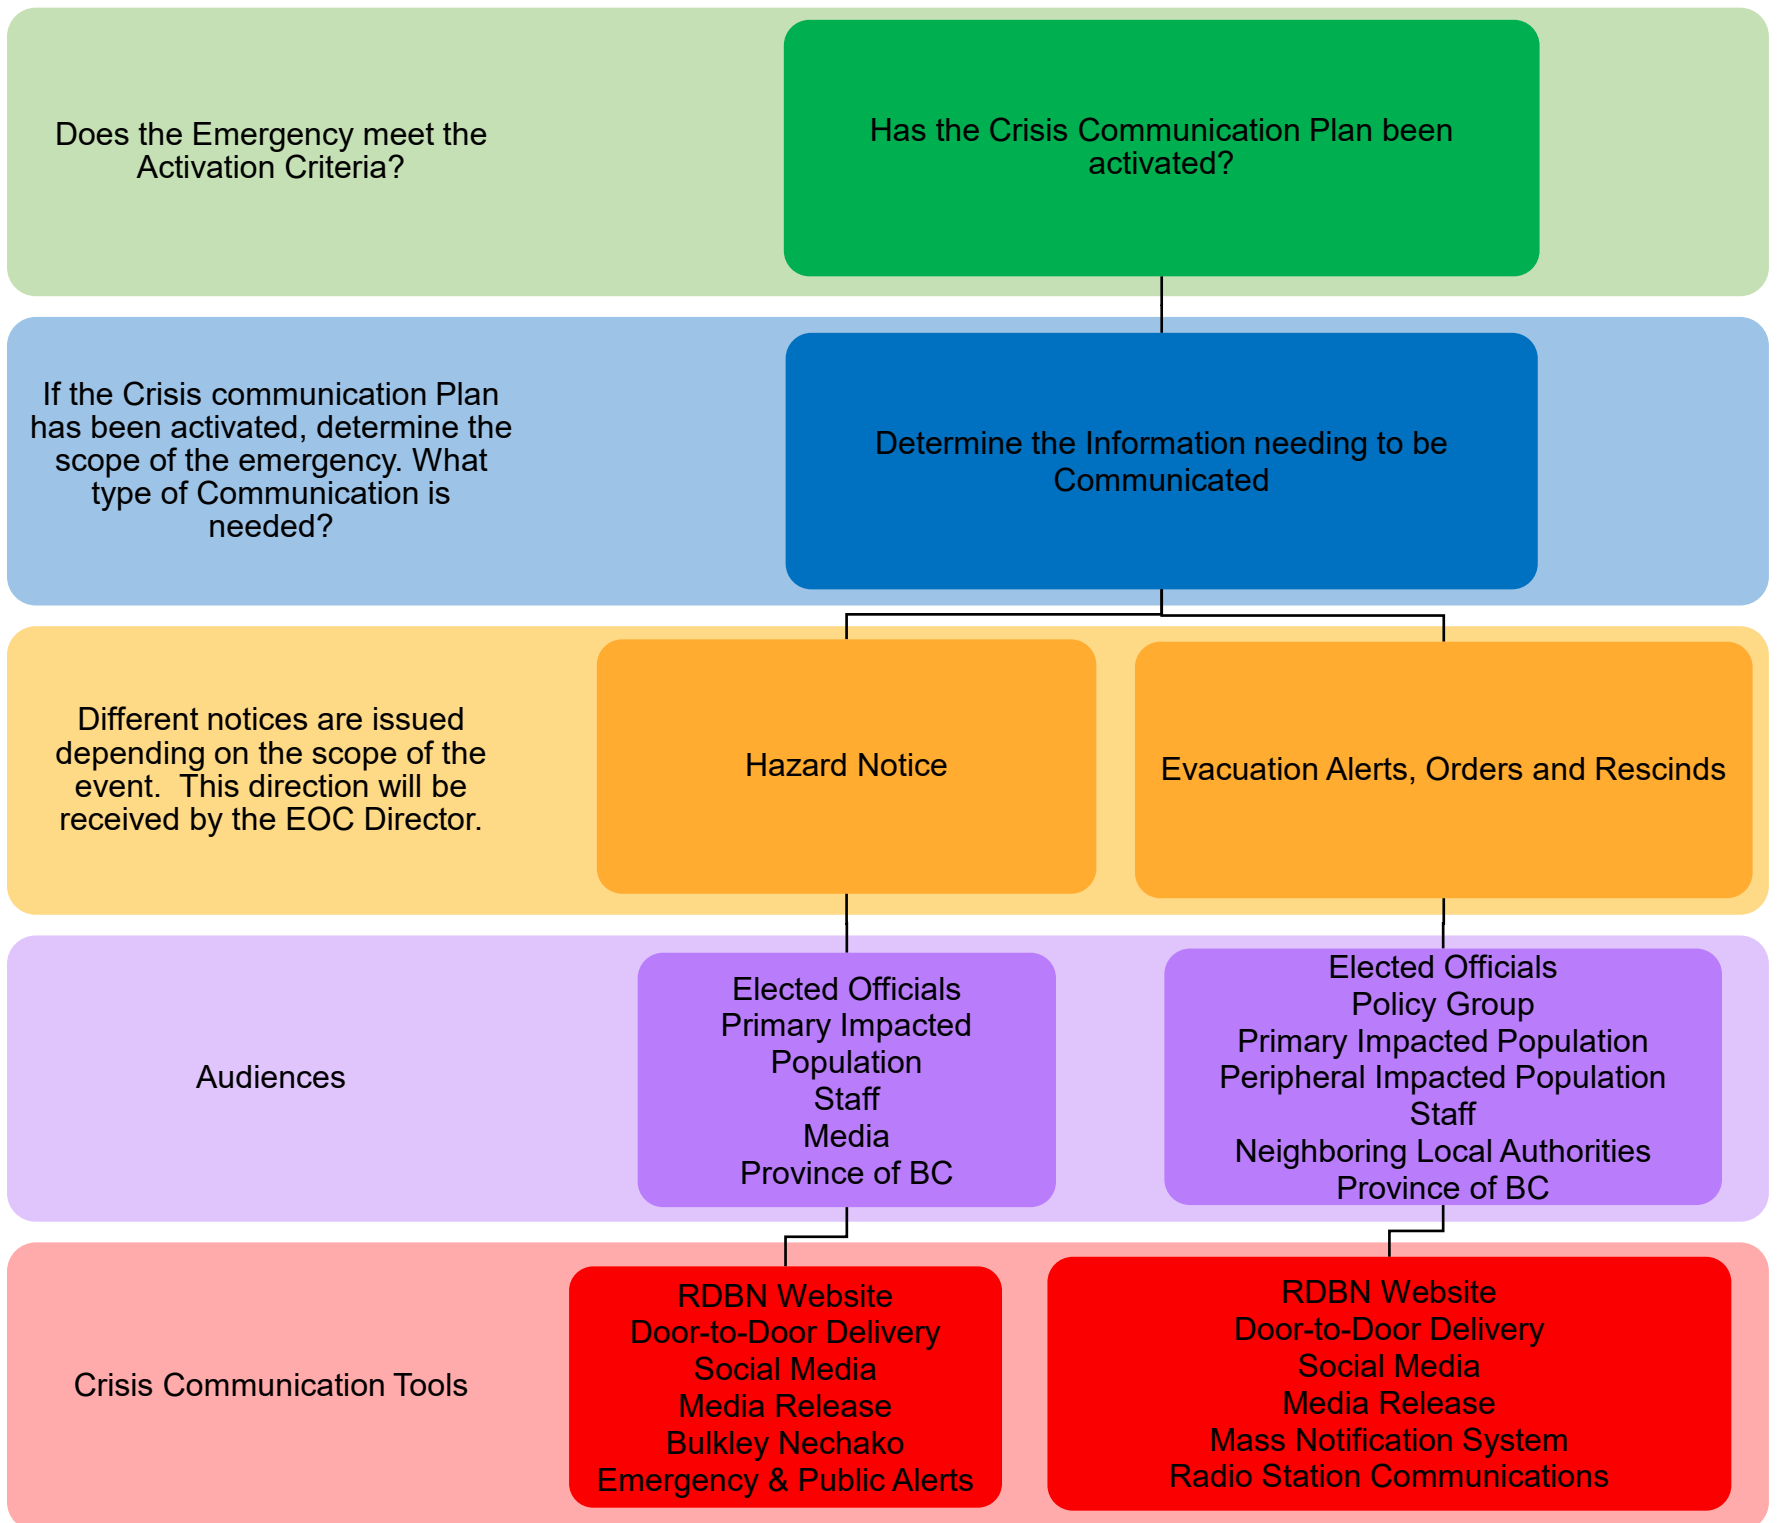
Does the Emergency meet the Activation Criteria?

Has the Crisis Communication Plan been activated?

If the Crisis communication Plan has been activated, determine the scope of the emergency. What type of Communication is needed?

Determine the Information needing to be Communicated

Different notices are issued depending on the scope of the event. This direction will be received by the EOC Director.

Hazard Notice

Evacuation Alerts, Orders and Rescinds

Audiences

Elected Officials
Primary Impacted Population
Staff
Media
Province of BC

Elected Officials
Policy Group
Primary Impacted Population
Peripheral Impacted Population
Staff
Neighboring Local Authorities
Province of BC

Crisis Communication Tools

RDBN Website
Door-to-Door Delivery
Social Media
Media Release
Bulkley Nechako
Emergency & Public Alerts

RDBN Website
Door-to-Door Delivery
Social Media
Media Release
Mass Notification System
Radio Station Communications